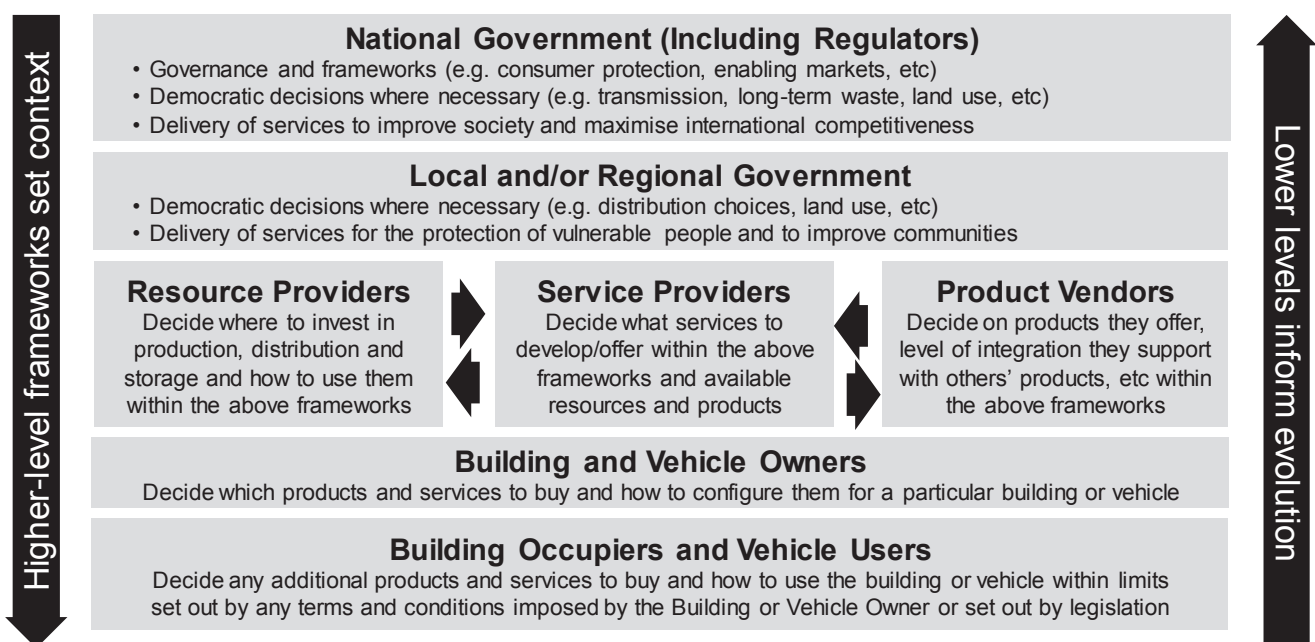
Higher-level frameworks set context

National Government (Including Regulators)
• Governance and frameworks (e.g. consumer protection, enabling markets, etc)
• Democratic decisions where necessary (e.g. transmission, long-term waste, land use, etc)
• Delivery of services to improve society and maximise international competitiveness

Local and/or Regional Government
• Democratic decisions where necessary (e.g. distribution choices, land use, etc)
• Delivery of services for the protection of vulnerable people and to improve communities

Resource Providers
Decide where to invest in production, distribution and storage and how to use them within the above frameworks

Service Providers
Decide what services to develop/offer within the above frameworks and available resources and products

Product Vendors
Decide on products they offer, level of integration they support with others' products, etc within the above frameworks

Building and Vehicle Owners
Decide which products and services to buy and how to configure them for a particular building or vehicle

Building Occupiers and Vehicle Users
Decide any additional products and services to buy and how to use the building or vehicle within limits set out by any terms and conditions imposed by the Building or Vehicle Owner or set out by legislation

Lower levels inform evolution